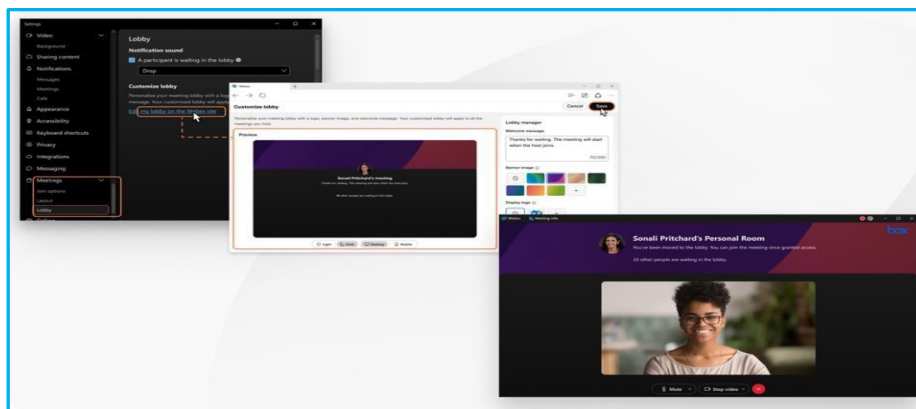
Settings

Video
Background
Sharing content
Notifications
Messages
Meetings
Calls
Appearance
Accessibility
Keyboard shortcuts
Privacy
Integrations
Messaging
Meetings
Join options
Layout
Lobby

Lobby
Notification sound
A participant is waiting in the lobby
Drop

Customize lobby
Personalize your meeting lobby with a logo, banner image, and welcome message. Your customized lobby will apply to all the meetings you host.
Edit my lobby on the Webex site

Webex
Customize lobby
Cancel Save
Personalize your meeting lobby with a logo, banner image, and welcome message. Your customized lobby will apply to all the meetings you host.
Preview
Sonali Pritchard's meeting
We also update you waiting in the lobby.
Light Dark Desktop Mobile

Lobby manager
Welcome message
Thanks for waiting. The meeting will start when the host joins.
Banner image
Display logo

Webex Meeting info
Sonali Pritchard's Personal Room
You've been moved to the lobby. You can join the meeting once granted access.
20 other people are waiting in the lobby.
box
Mute Stop video